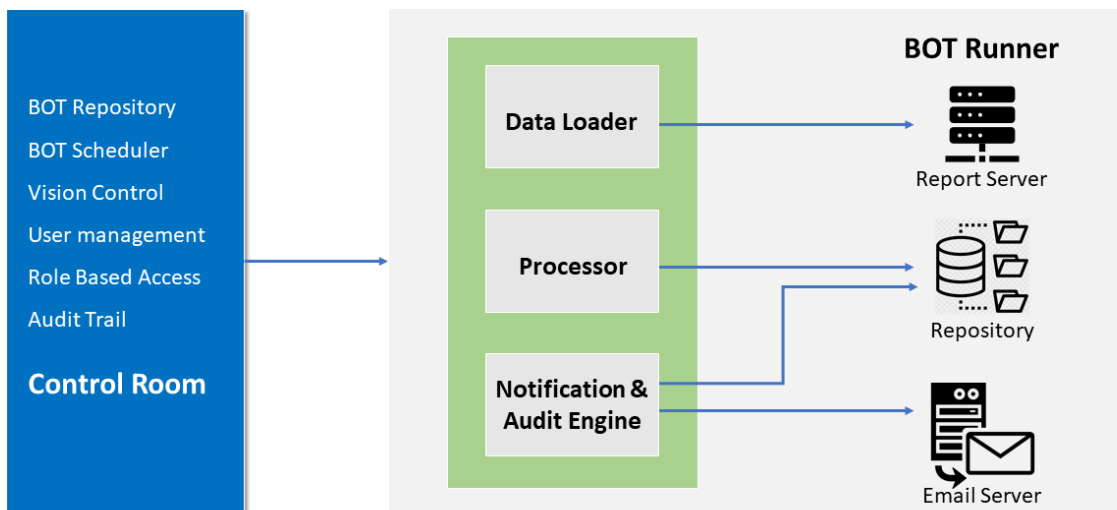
BOT Repository
BOT Scheduler
Vision Control
User management
Role Based Access
Audit Trail

Control Room

BOT Runner

Data Loader

Processor

Notification & Audit Engine

Report Server

Repository

Email Server